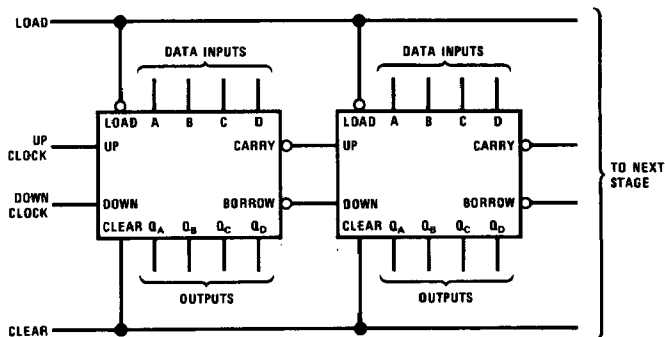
LOAD

DATA INPUTS

LOAD A B C D

UP CLOCK

UP

CARRY

DOWN CLOCK

DOWN

BORROW

CLEAR $Q_A$ $Q_B$ $Q_C$ $Q_D$

OUTPUTS

DATA INPUTS

LOAD A B C D

UP

CARRY

DOWN

BORROW

CLEAR $Q_A$ $Q_B$ $Q_C$ $Q_D$

OUTPUTS

TO NEXT STAGE

CLEAR